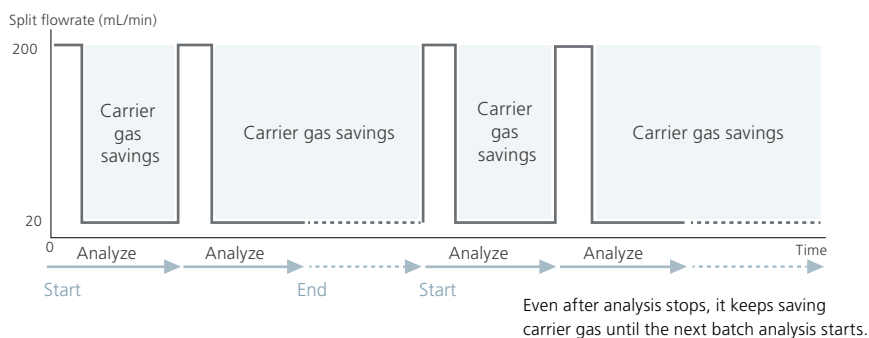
Split flowrate (mL/min)

200

20

0

Carrier gas savings

Carrier gas savings

Carrier gas savings

Carrier gas savings

Analyze

Analyze

Analyze

Analyze

Time

Start

End

Start

Even after analysis stops, it keeps saving carrier gas until the next batch analysis starts.